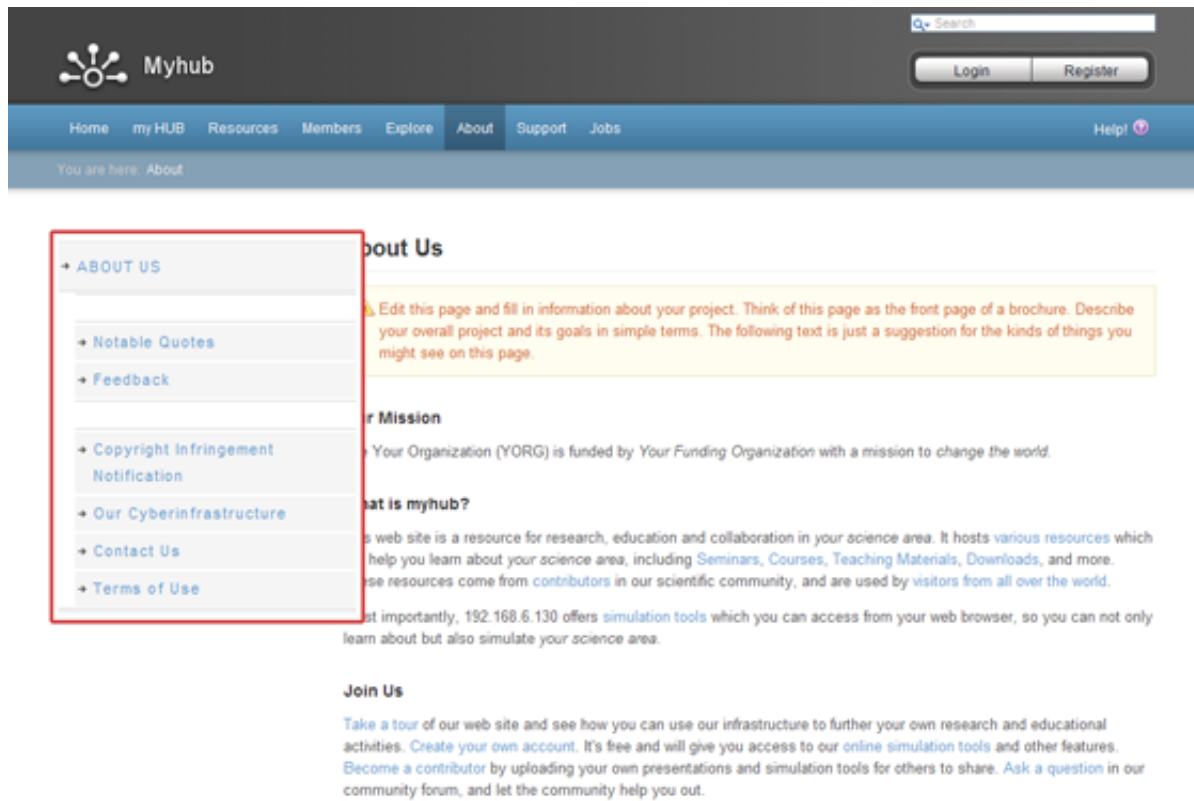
Search

Myhub

Login Register

Home myHUB Resources Members Explore About Support Jobs Help!

You are here: About

ABOUT US

Notable Quotes

Feedback

Copyright Infringement Notification

Our Cyberinfrastructure

Contact Us

Terms of Use

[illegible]bout Us

Edit this page and fill in information about your project. Think of this page as the front page of a brochure. Describe your overall project and its goals in simple terms. The following text is just a suggestion for the kinds of things you might see on this page.

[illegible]r Mission

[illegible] Your Organization (YORG) is funded by Your Funding Organization with a mission to change the world.

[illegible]at is myhub?

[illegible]s web site is a resource for research, education and collaboration in your science area. It hosts various resources which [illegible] help you learn about your science area, including Seminars, Courses, Teaching Materials, Downloads, and more. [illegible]se resources come from contributors in our scientific community, and are used by visitors from all over the world.

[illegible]st importantly, 192.168.6.130 offers simulation tools which you can access from your web browser, so you can not only learn about but also simulate your science area.

Join Us

Take a tour of our web site and see how you can use our infrastructure to further your own research and educational activities. Create your own account. It's free and will give you access to our online simulation tools and other features. Become a contributor by uploading your own presentations and simulation tools for others to share. Ask a question in our community forum, and let the community help you out.